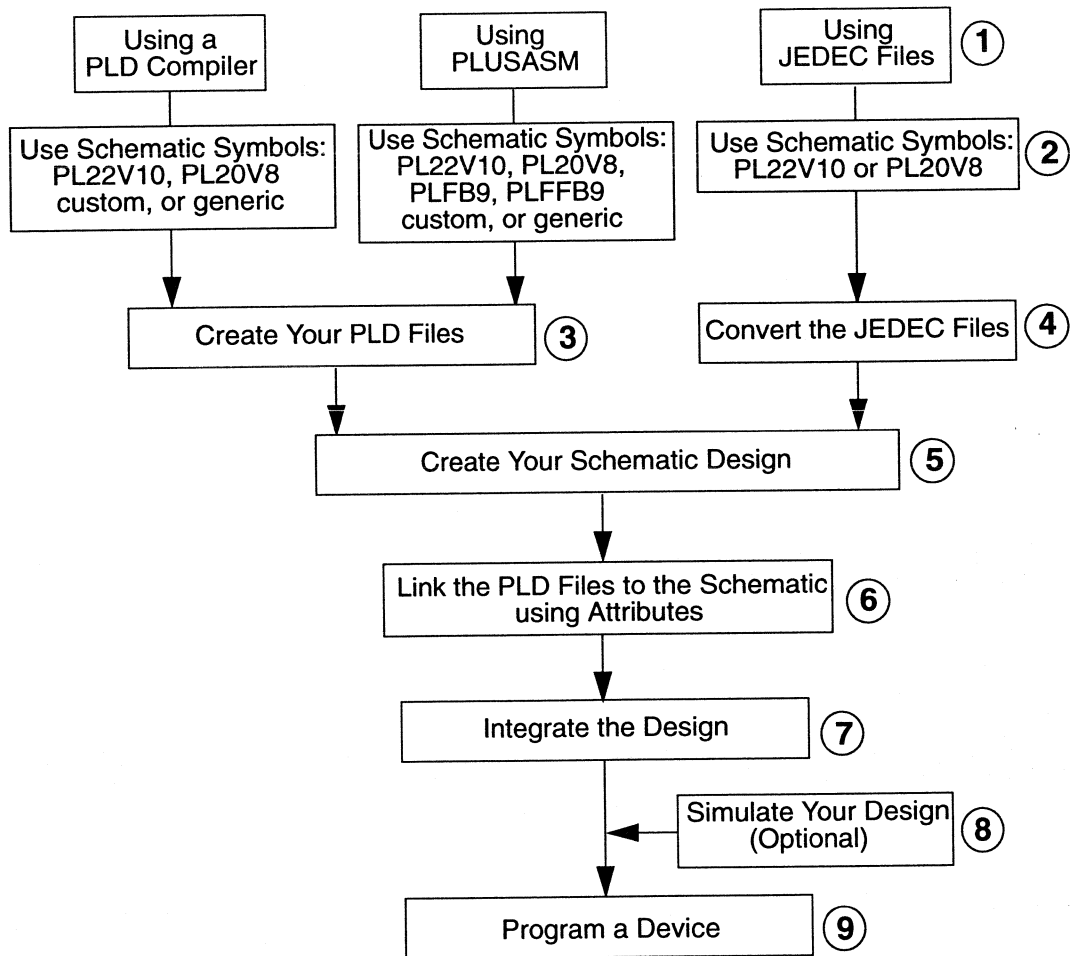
Using a PLD Compiler

Use Schematic Symbols: PL22V10, PL20V8 custom, or generic

Using PLUSASM

Use Schematic Symbols: PL22V10, PL20V8, PLFB9, PLFFB9 custom, or generic

Using JEDEC Files

1

Use Schematic Symbols: PL22V10 or PL20V8

2

Create Your PLD Files

3

Convert the JEDEC Files

4

Create Your Schematic Design

5

Link the PLD Files to the Schematic using Attributes

6

Integrate the Design

7

Simulate Your Design (Optional)

8

Program a Device

9